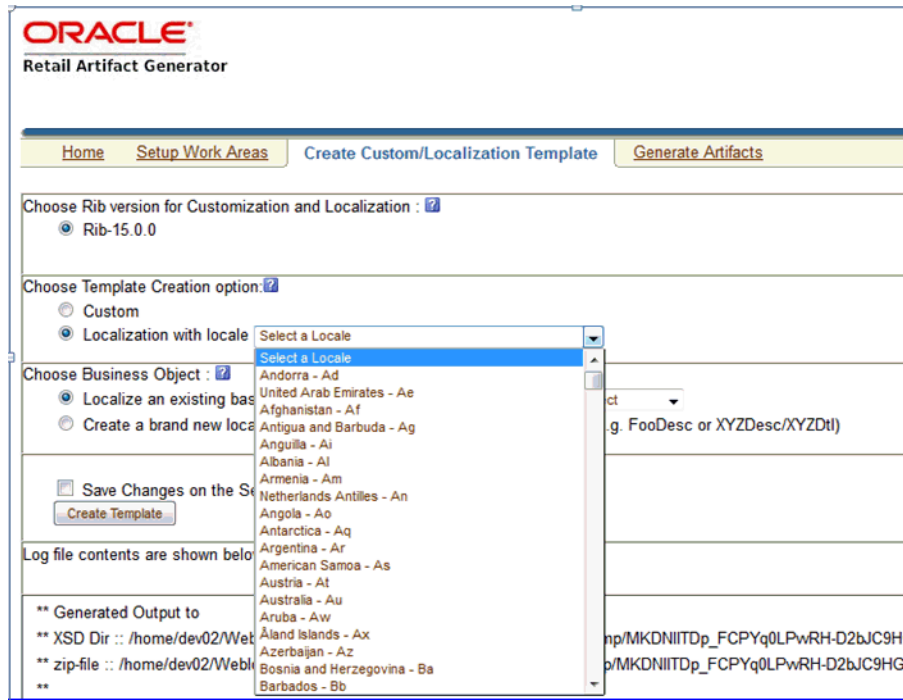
ORACLE
Retail Artifact Generator

Home | Setup Work Areas | Create Custom/Localization Template | Generate Artifacts

Choose Rib version for Customization and Localization :
Rib-15.0.0

Choose Template Creation option:
Custom
Localization with locale Select a Locale

Select a Locale
Andorra - Ad
United Arab Emirates - Ae
Afghanistan - Af
Antigua and Barbuda - Ag
Anguilla - Ai
Albania - Al
Armenia - Am
Netherlands Antilles - An
Angola - Ao
Antarctica - Aq
Argentina - Ar
American Samoa - As
Austria - At
Australia - Au
Aruba - Aw
Åland Islands - Ax
Azerbaijan - Az
Bosnia and Herzegovina - Ba
Barbados - Bb

Choose Business Object :
Localize an existing bas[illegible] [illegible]ct
Create a brand new loca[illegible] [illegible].g. FooDesc or XYZDesc/XYZDtl)

Save Changes on the S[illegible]
Create Template

Log file contents are shown belo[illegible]

** Generated Output to
** XSD Dir :: /home/dev02/Web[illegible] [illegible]np/MKDNIITDp_FCPYq0LPwRH-D2bJC9H
** zip-file :: /home/dev02/Webl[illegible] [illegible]p/MKDNIITDp_FCPYq0LPwRH-D2bJC9HG
**